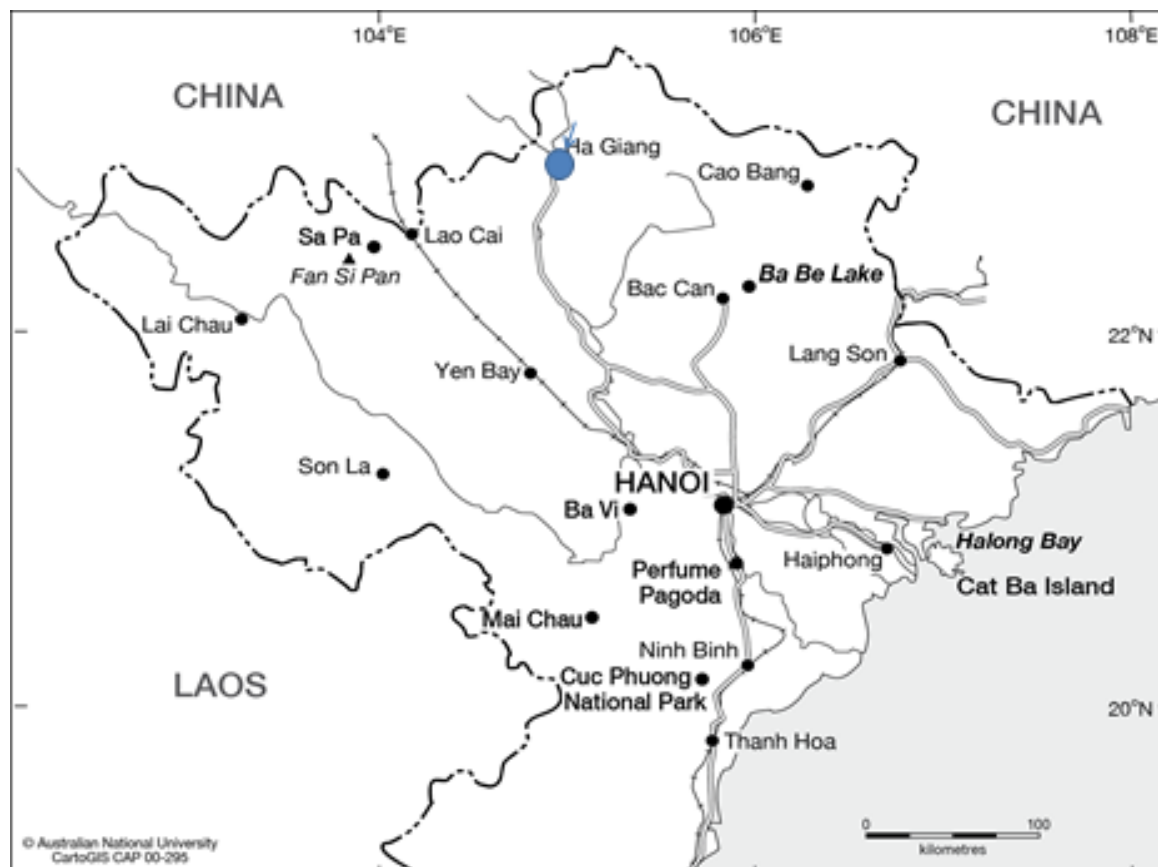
104°E
106°E
108°E

CHINA

CHINA

Ha Giang

Cao Bang

Sa Pa

Lao Cai

Fan Si Pan

Ba Be Lake

Bac Can

Lai Chau

22°N

Lang Son

Yen Bay

Son La

HANOI

Ba Vi

Haiphong

Halong Bay

Perfume Pagoda

Cat Ba Island

Mai Chau

Ninh Binh

LAOS

Cuc Phuong National Park

20°N

Thanh Hoa

0
100
kilometres

© Australian National University
CartoGIS CAP 00-295